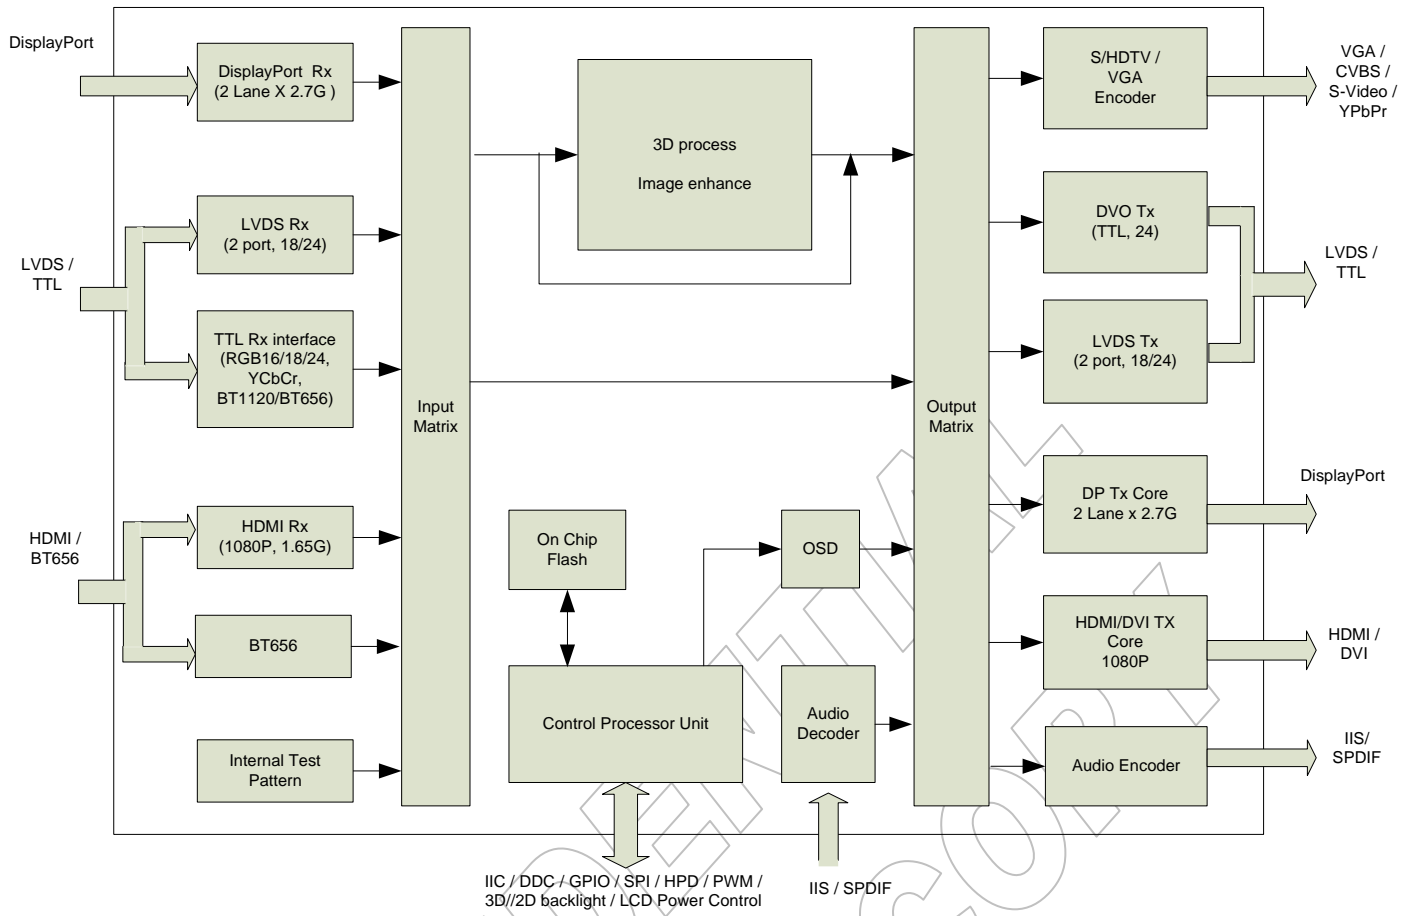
DisplayPort

DisplayPort Rx
(2 Lane X 2.7G )

LVDS /
TTL

LVDS Rx
(2 port, 18/24)

TTL Rx interface
(RGB16/18/24,
YCbCr,
BT1120/BT656)

HDMI /
BT656

HDMI Rx
(1080P, 1.65G)

BT656

Internal Test
Pattern

Input
Matrix

3D process

Image enhance

On Chip
Flash

Control Processor Unit

OSD

Audio
Decoder

IIC / DDC / GPIO / SPI / HPD / PWM /
3D//2D backlight / LCD Power Control

IIS / SPDIF

Output
Matrix

S/HDTV /
VGA
Encoder

VGA /
CVBS /
S-Video /
YPbPr

DVO Tx
(TTL, 24)

LVDS Tx
(2 port, 18/24)

LVDS /
TTL

DP Tx Core
2 Lane x 2.7G

DisplayPort

HDMI/DVI TX
Core
1080P

HDMI /
DVI

Audio Encoder

IIS/
SPDIF

CONFIDENTIAL COPY